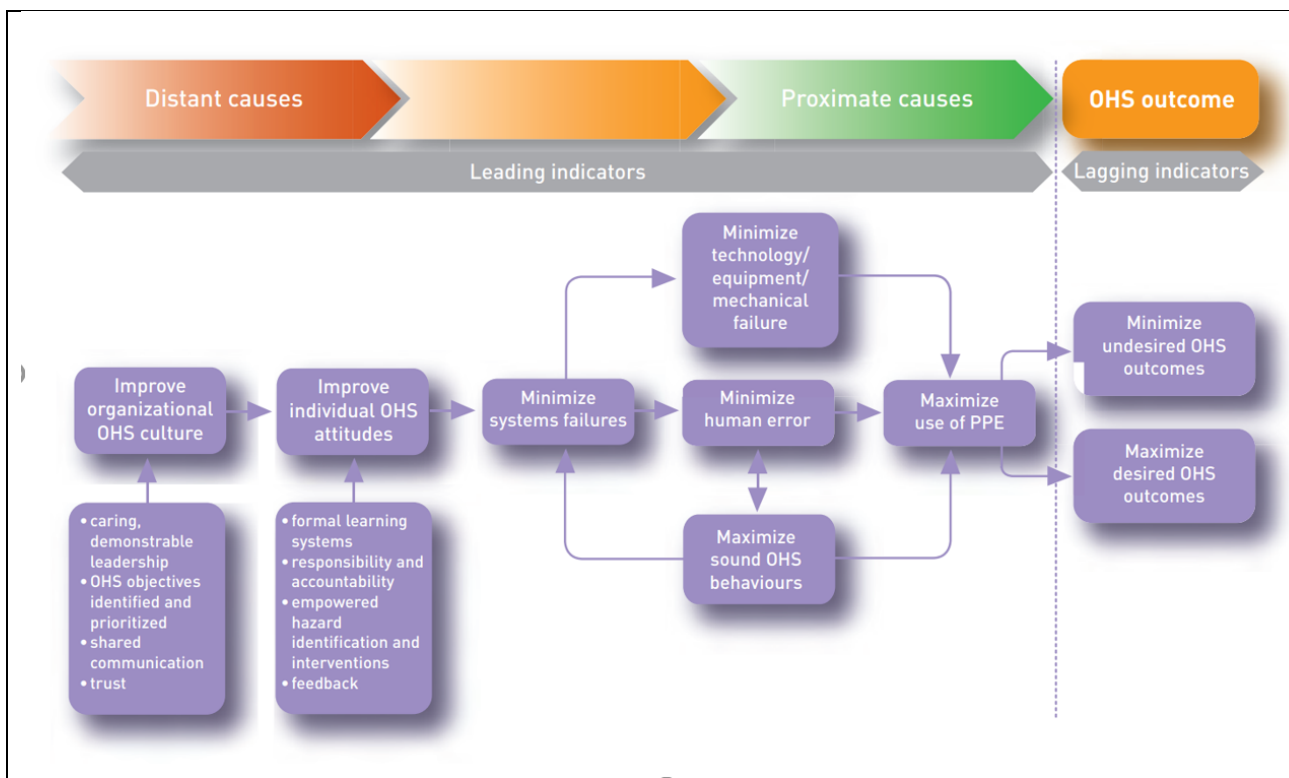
Distant causes

Proximate causes

OHS outcome

Leading indicators

Lagging indicators

Improve organizational OHS culture

Improve individual OHS attitudes

Minimize systems failures

Minimize technology/ equipment/ mechanical failure

Minimize human error

Maximize sound OHS behaviours

Maximize use of PPE

Minimize undesired OHS outcomes

Maximize desired OHS outcomes

• caring, demonstrable leadership
• OHS objectives identified and prioritized
• shared communication
• trust

• formal learning systems
• responsibility and accountability
• empowered hazard identification and interventions
• feedback